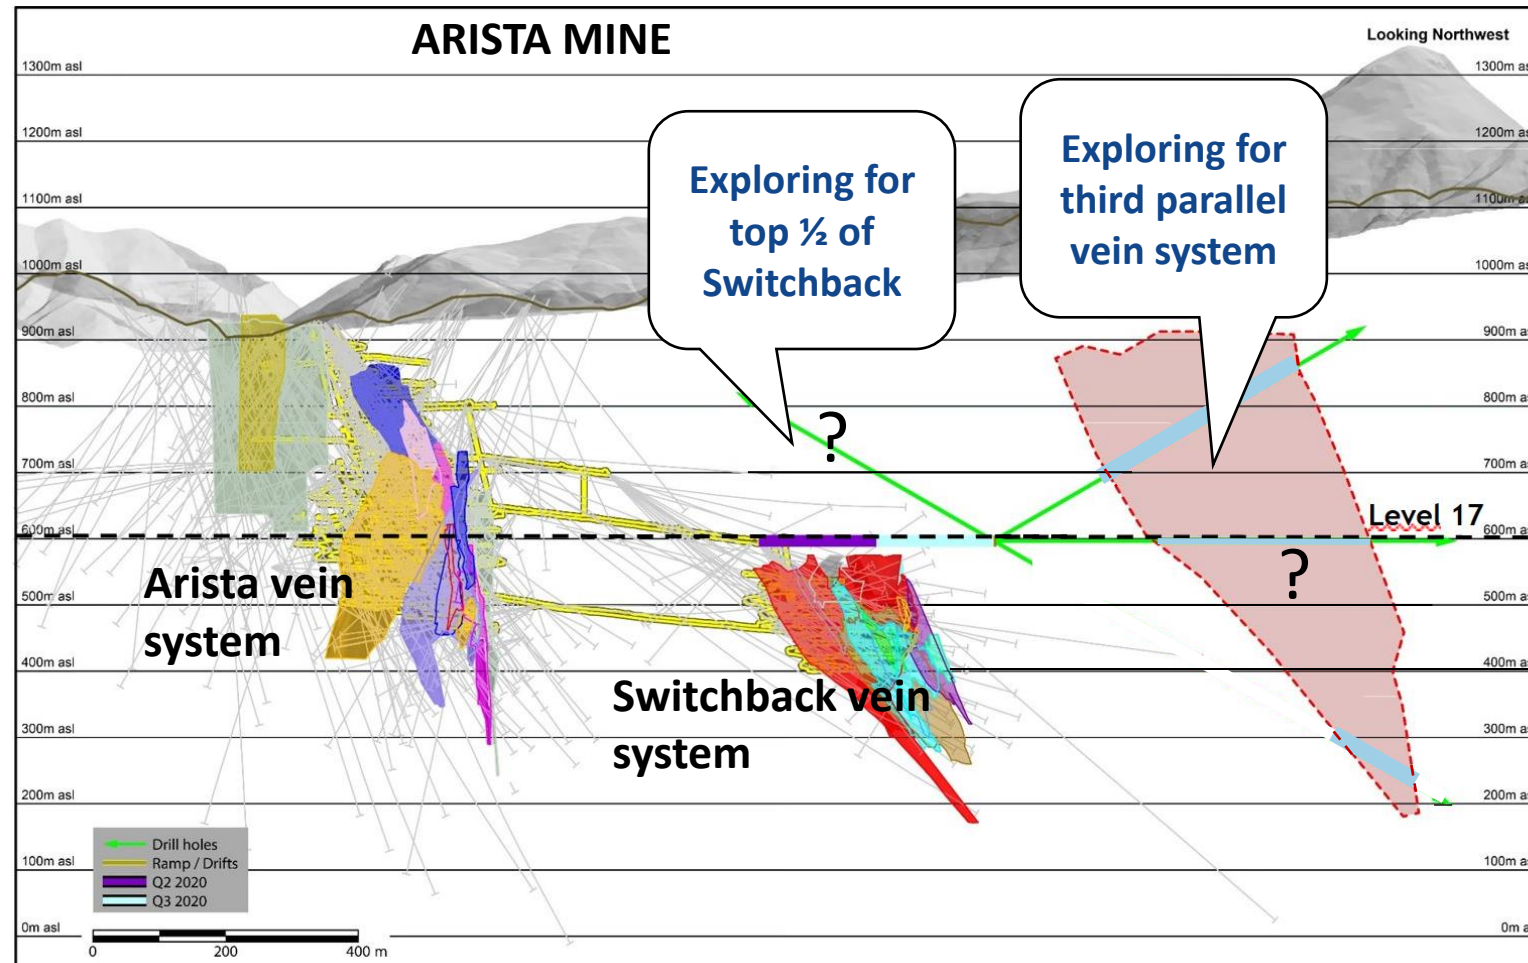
ARISTA MINE

Looking Northwest

1300m asl
1200m asl
1100m asl
1000m asl
900m asl
800m asl
700m asl
600m asl
500m asl
400m asl
300m asl
200m asl
100m asl
0m asl

1300m as
1200m as
1100m as
1000m as
900m a
800m a
700m a
600m a
500m a
400m a
300m a
200m a
100m a
0m a

Exploring for top ½ of Switchback

Exploring for third parallel vein system

?

Level 17

?

Arista vein system

Switchback vein system

Drill holes
Ramp / Drifts
Q2 2020
Q3 2020

0 200 400 m